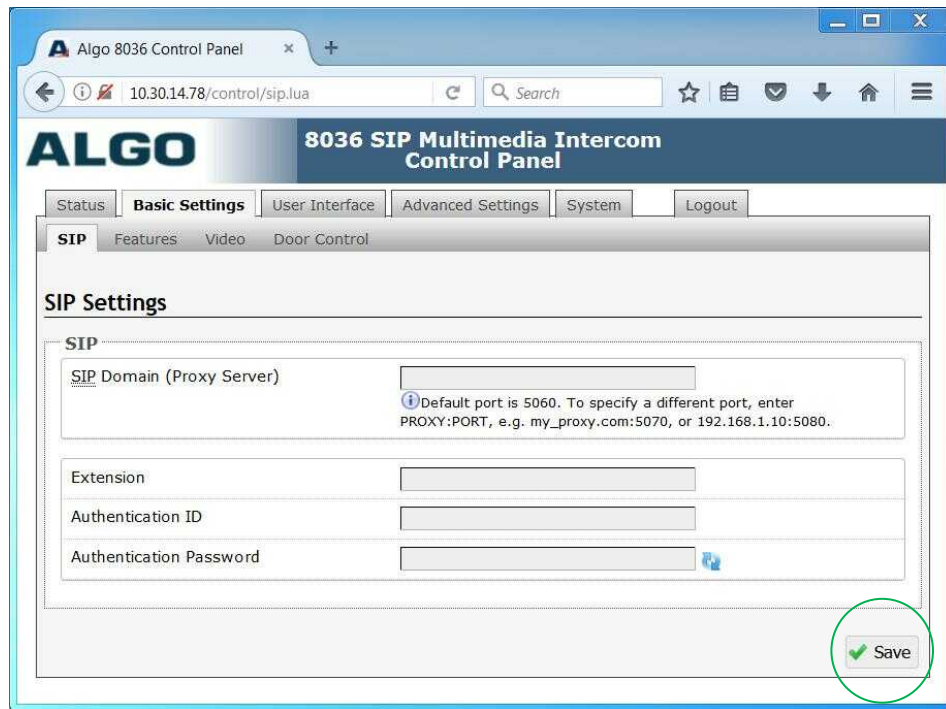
Algo 8036 Control Panel ×
+

10.30.14.78/control/sip.lua
Search

ALGO
8036 SIP Multimedia Intercom Control Panel

Status | Basic Settings | User Interface | Advanced Settings | System | Logout

SIP | Features | Video | Door Control

SIP Settings

SIP

SIP Domain (Proxy Server)
Default port is 5060. To specify a different port, enter PROXY:PORT, e.g. my_proxy.com:5070, or 192.168.1.10:5080.

Extension
Authentication ID
Authentication Password

Save